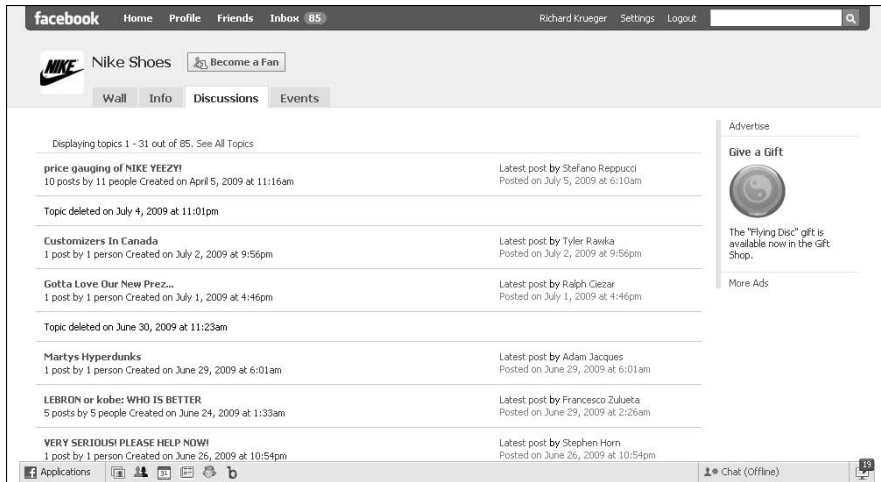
facebook Home Profile Friends Inbox 85

Richard Krueger Settings Logout

NIKE

Nike Shoes

Become a Fan

Wall Info Discussions Events

Displaying topics 1 - 31 out of 85. See All Topics

price gauging of NIKE YEEZY!
10 posts by 11 people Created on April 5, 2009 at 11:16am

Latest post by Stefano Reppucci
Posted on July 5, 2009 at 6:10am

Topic deleted on July 4, 2009 at 11:01pm

Customizers In Canada
1 post by 1 person Created on July 2, 2009 at 9:56pm

Latest post by Tyler Rawka
Posted on July 2, 2009 at 9:56pm

Gotta Love Our New Prez...
1 post by 1 person Created on July 1, 2009 at 4:46pm

Latest post by Ralph Ciezar
Posted on July 1, 2009 at 4:46pm

Topic deleted on June 30, 2009 at 11:23am

Martys Hyperdunks
1 post by 1 person Created on June 29, 2009 at 6:01am

Latest post by Adam Jacques
Posted on June 29, 2009 at 6:01am

LEBRON or kobe: WHO IS BETTER
5 posts by 5 people Created on June 24, 2009 at 1:33am

Latest post by Francesco Zulueta
Posted on June 29, 2009 at 2:26am

VERY SERIOUS! PLEASE HELP NOW!
1 post by 1 person Created on June 26, 2009 at 10:54pm

Latest post by Stephen Horn
Posted on June 26, 2009 at 10:54pm

Advertise

Give a Gift

The "Flying Disc" gift is available now in the Gift Shop.

More Ads

Applications

Chat (Offline)

19